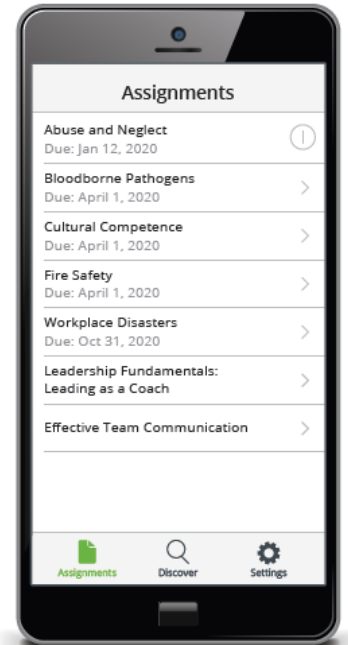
Assignments

Abuse and Neglect
Due: Jan 12, 2020

Bloodborne Pathogens
Due: April 1, 2020

Cultural Competence
Due: April 1, 2020

Fire Safety
Due: April 1, 2020

Workplace Disasters
Due: Oct 31, 2020

Leadership Fundamentals: Leading as a Coach

Effective Team Communication

Assignments
Discover
Settings